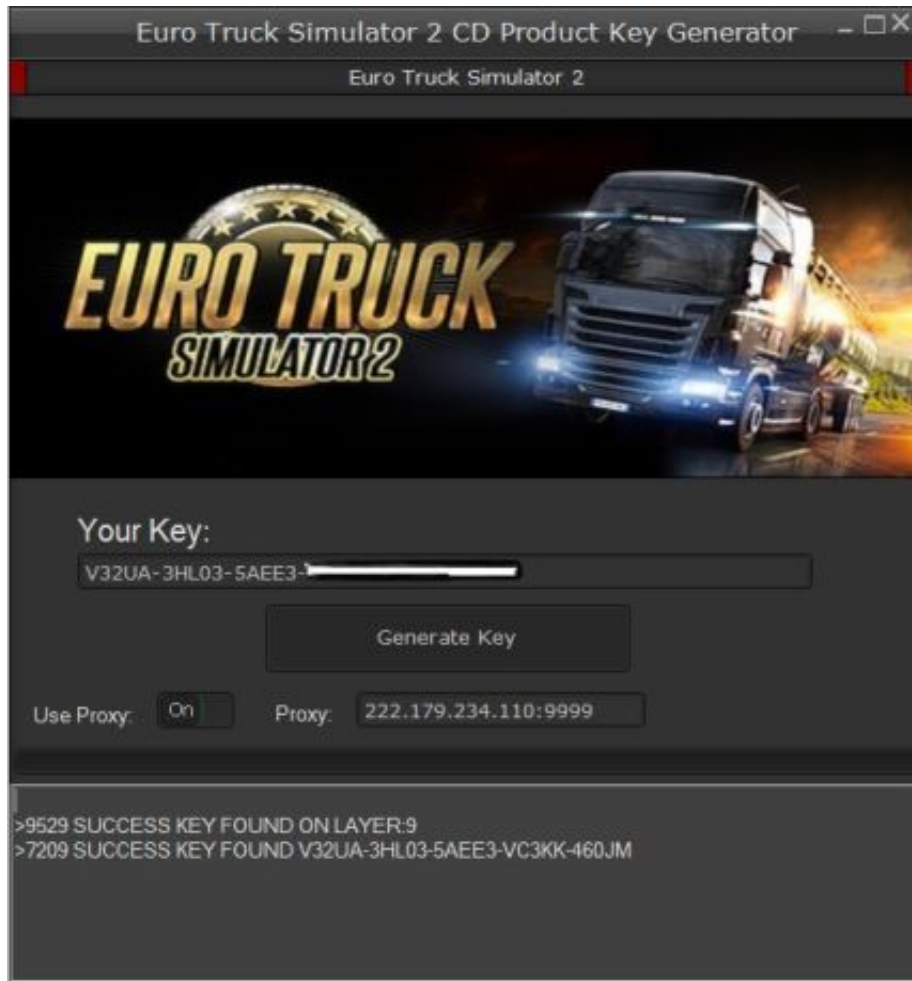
Euro Truck Simulator 2 CD Product Key Generator

Euro Truck Simulator 2

EURO TRUCK SIMULATOR 2

Your Key:

V32UA-3HL03-5AEE3-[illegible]

Generate Key

Use Proxy: On

Proxy: 222.179.234.110:9999

>9529 SUCCESS KEY FOUND ON LAYER:9
>7209 SUCCESS KEY FOUND V32UA-3HL03-5AEE3-VC3KK-460JM